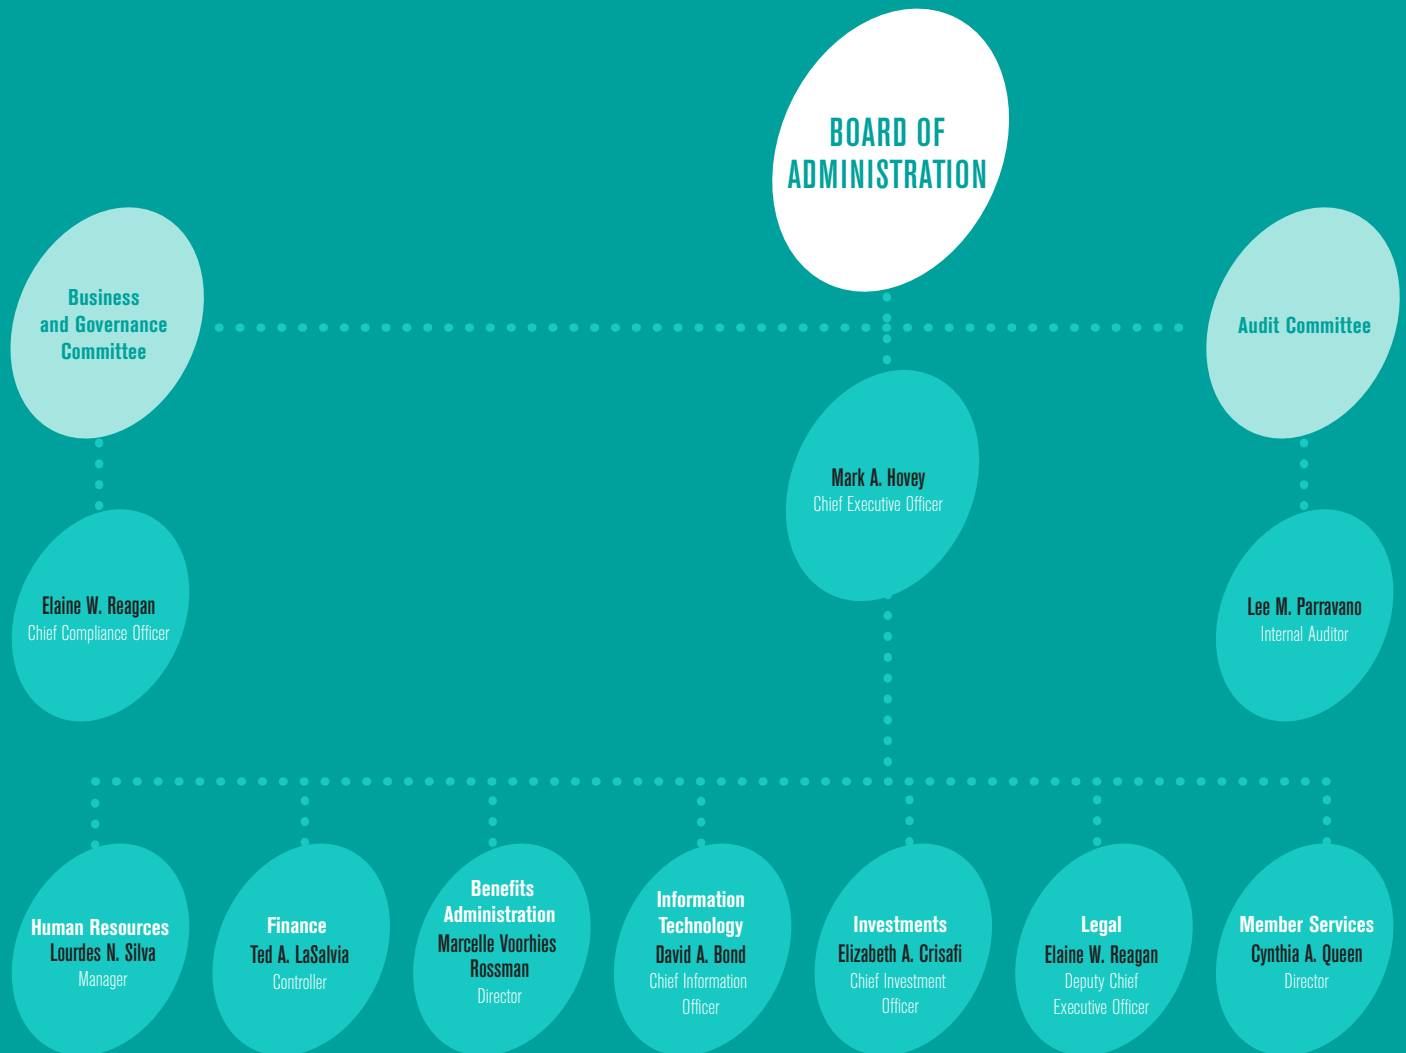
BOARD OF ADMINISTRATION

Business and Governance Committee

Audit Committee

Mark A. Hovey
Chief Executive Officer

Elaine W. Reagan
Chief Compliance Officer

Lee M. Parravano
Internal Auditor

Human Resources
Lourdes N. Silva
Manager

Finance
Ted A. LaSalvia
Controller

Benefits Administration
Marcelle Voorhies Rossman
Director

Information Technology
David A. Bond
Chief Information Officer

Investments
Elizabeth A. Crisafi
Chief Investment Officer

Legal
Elaine W. Reagan
Deputy Chief Executive Officer

Member Services
Cynthia A. Queen
Director